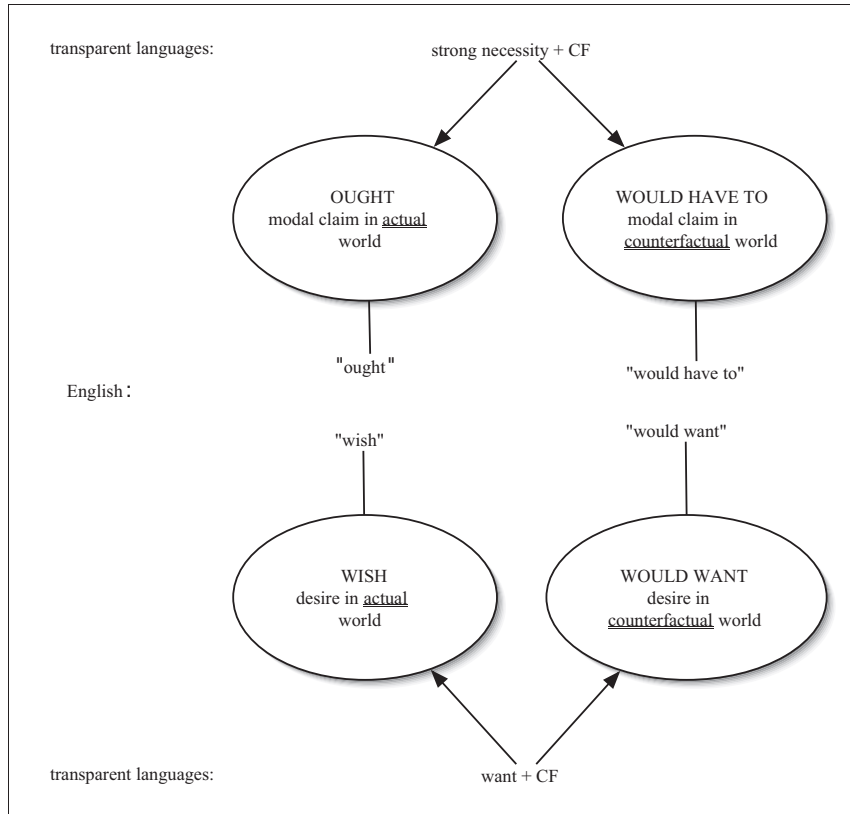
transparent languages:

strong necessity + CF

OUGHT
modal claim in actual world

WOULD HAVE TO
modal claim in counterfactual world

"ought"

"would have to"

English:

"wish"

"would want"

WISH
desire in actual world

WOULD WANT
desire in counterfactual world

transparent languages:

want + CF